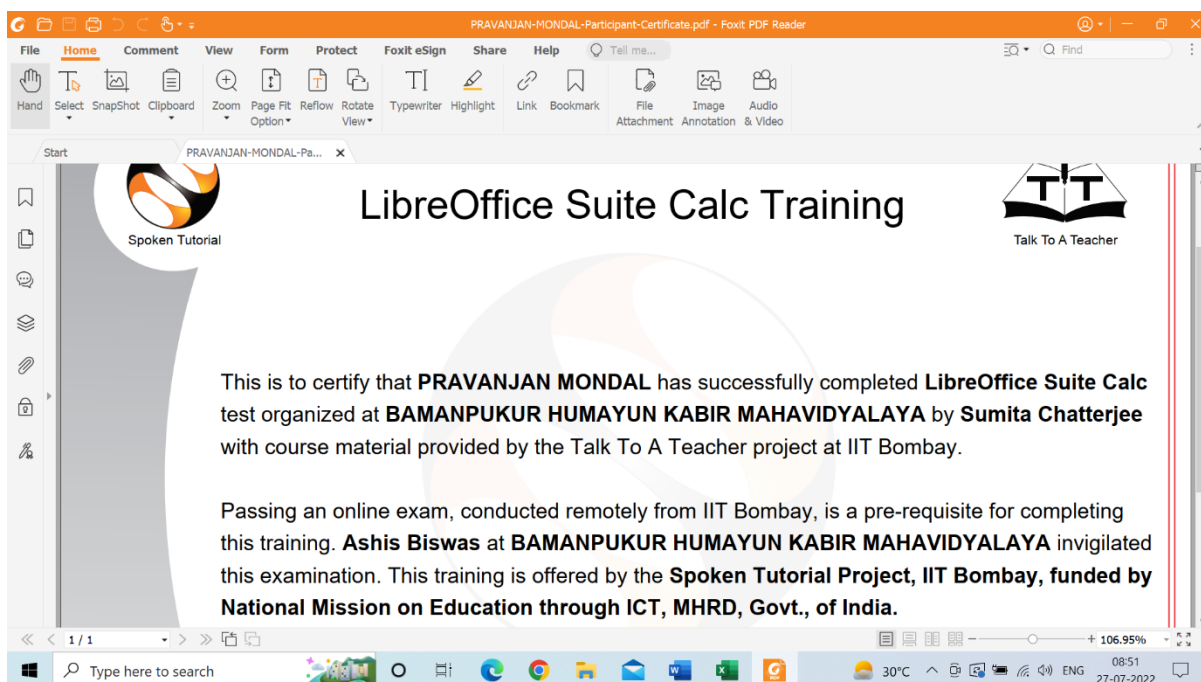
PRAVANJAN-MONDAL-Participant-Certificate.pdf - Foxit PDF Reader

File Home Comment View Form Protect Foxit eSign Share Help Tell me... Find

Hand Select SnapShot Clipboard Zoom Page Fit Option Reflow Rotate View Typewriter Highlight Link Bookmark File Attachment Image Annotation Audio & Video

Start PRAVANJAN-MONDAL-Pa...

Spoken Tutorial

LibreOffice Suite Calc Training

Talk To A Teacher

This is to certify that **PRAVANJAN MONDAL** has successfully completed **LibreOffice Suite Calc** test organized at **BAMANPUKUR HUMAYUN KABIR MAHAVIDYALAYA** by **Sumita Chatterjee** with course material provided by the Talk To A Teacher project at IIT Bombay.

Passing an online exam, conducted remotely from IIT Bombay, is a pre-requisite for completing this training. **Ashis Biswas** at **BAMANPUKUR HUMAYUN KABIR MAHAVIDYALAYA** invigilated this examination. This training is offered by the **Spoken Tutorial Project, IIT Bombay, funded by National Mission on Education through ICT, MHRD, Govt., of India.**

1 / 1

106.95%

Type here to search

30°C ENG 08:51 27-07-2022